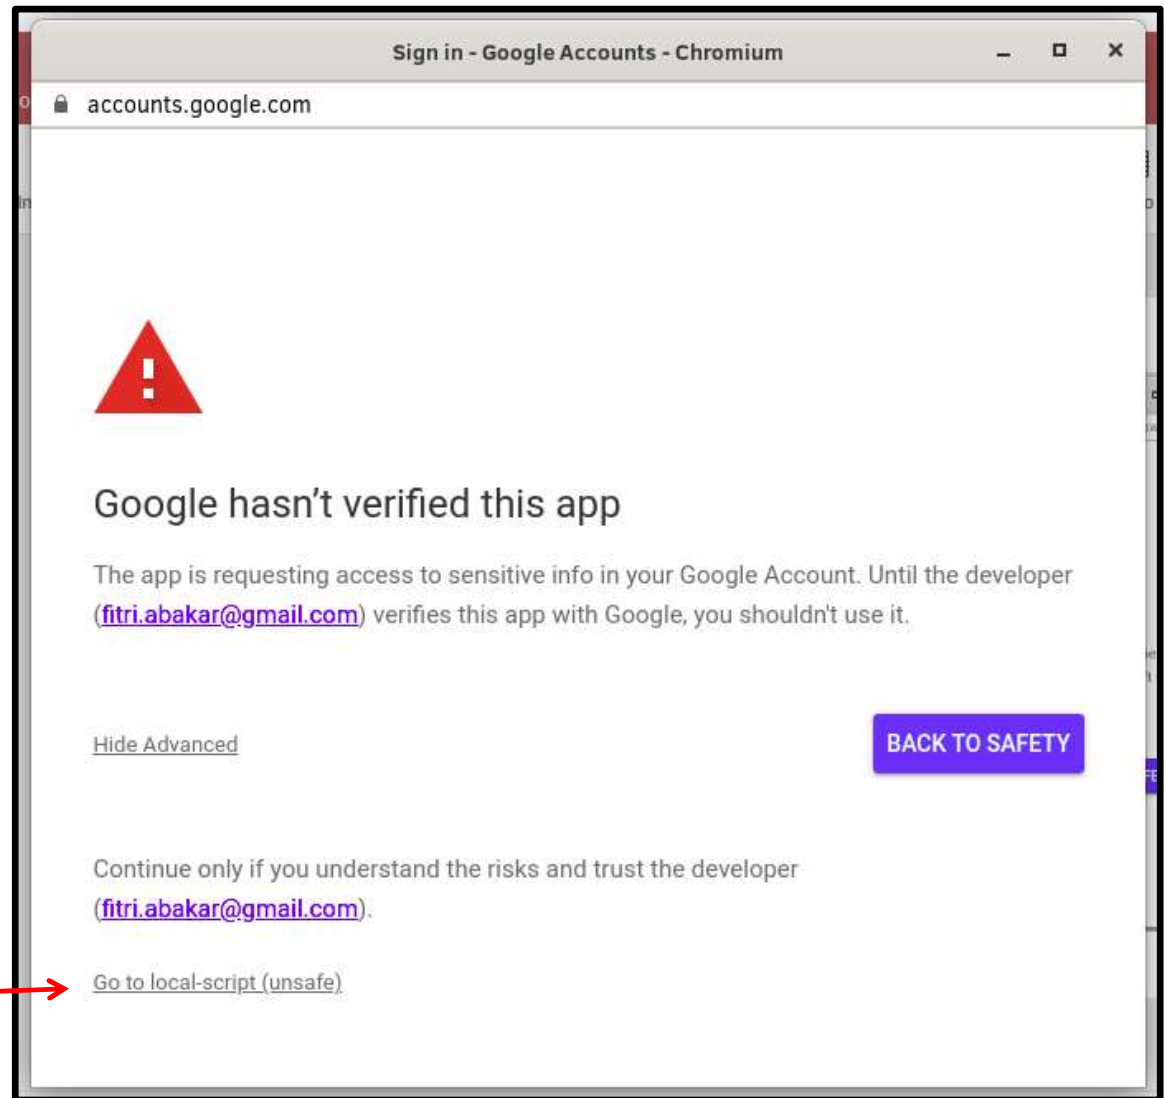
Sign in - Google Accounts - Chromium

accounts.google.com

Google hasn’t verified this app

The app is requesting access to sensitive info in your Google Account. Until the developer (fitri.abakar@gmail.com) verifies this app with Google, you shouldn't use it.

Hide Advanced

BACK TO SAFETY

Continue only if you understand the risks and trust the developer (fitri.abakar@gmail.com).

Go to local-script (unsafe)